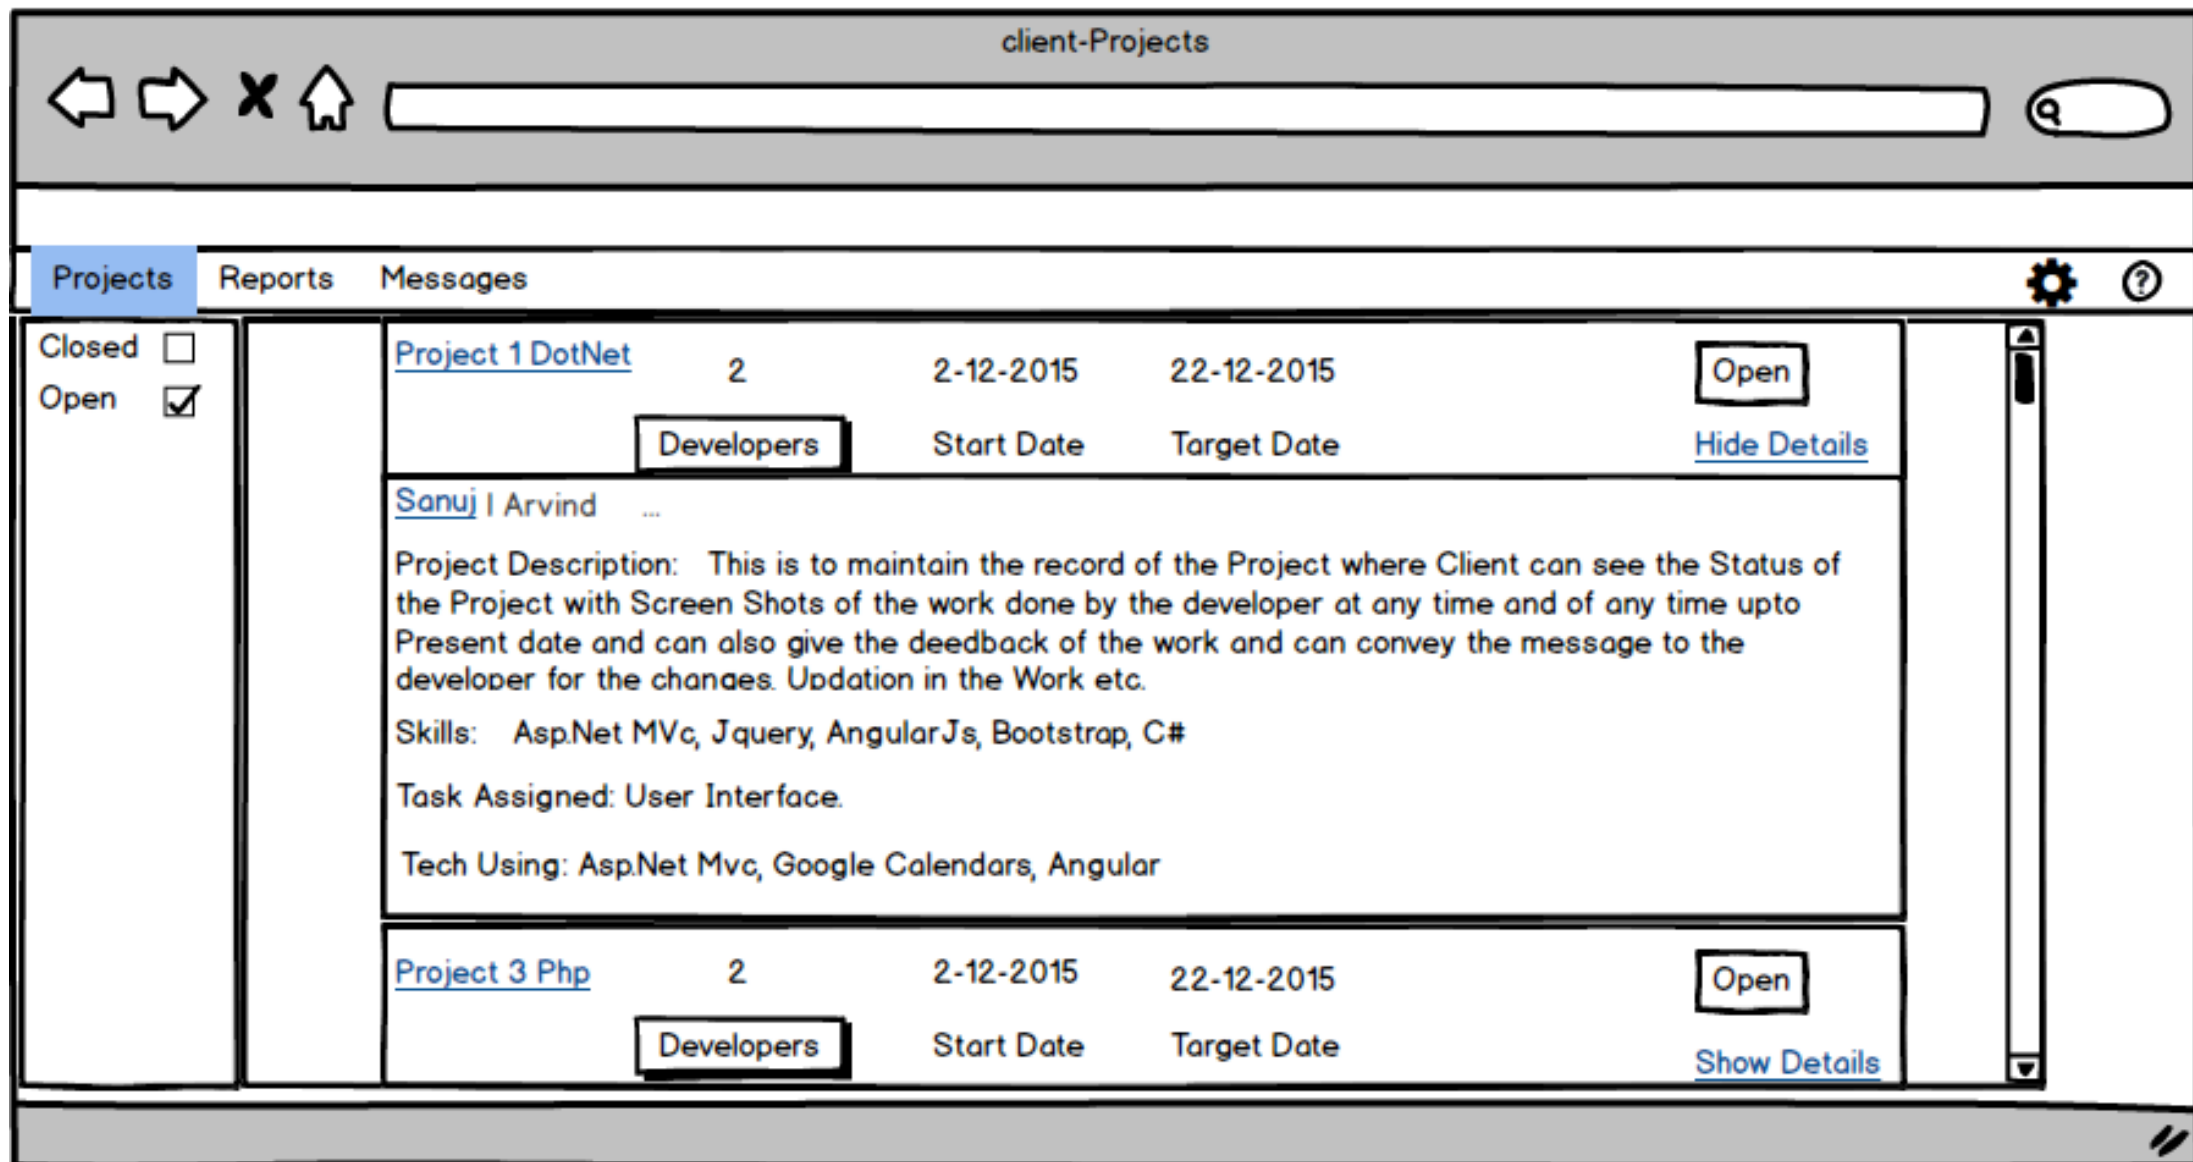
client-Projects

Projects Reports Messages

Closed
Open

Project 1 DotNet 2 2-12-2015 22-12-2015 Open

Developers Start Date Target Date Hide Details

Sanuj | Arvind ...

Project Description: This is to maintain the record of the Project where Client can see the Status of the Project with Screen Shots of the work done by the developer at any time and of any time upto Present date and can also give the deedback of the work and can convey the message to the developer for the changes. Updation in the Work etc.

Skills: Asp.Net MVc, Jquery, AngularJs, Bootstrap, C#

Task Assigned: User Interface.

Tech Using: Asp.Net Mvc, Google Calendars, Angular

Project 3 Php 2 2-12-2015 22-12-2015 Open

Developers Start Date Target Date Show Details